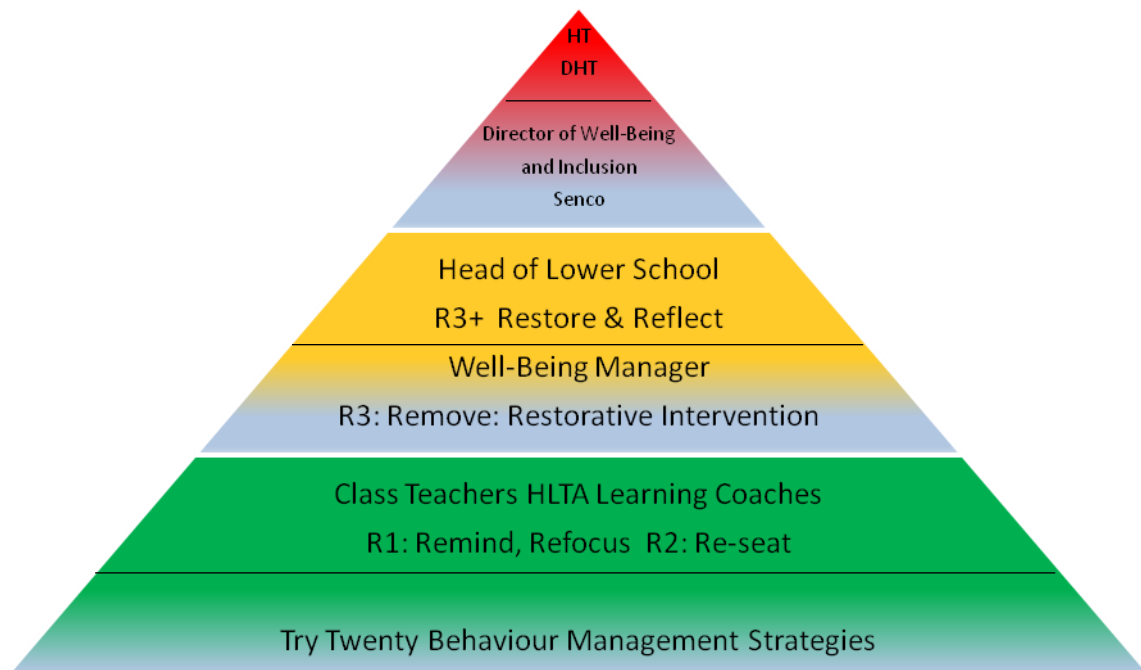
HT
DHT

Director of Well-Being and Inclusion
Senco

Head of Lower School
R3+ Restore & Reflect

Well-Being Manager
R3: Remove: Restorative Intervention

Class Teachers HLTA Learning Coaches
R1: Remind, Refocus R2: Re-seat

Try Twenty Behaviour Management Strategies